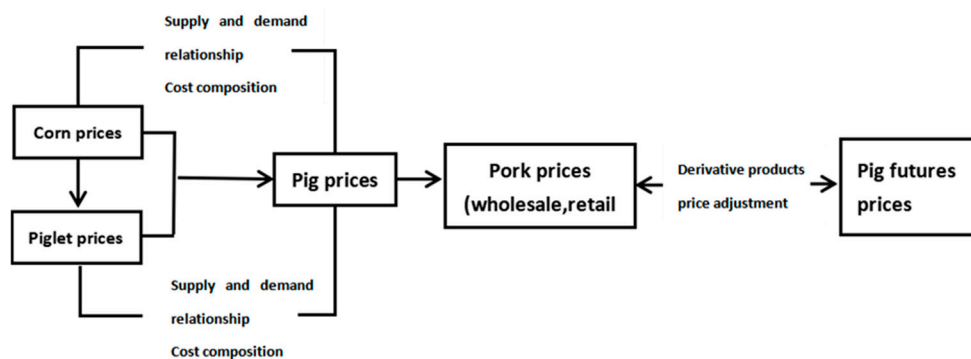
Supply and demand relationship
Cost composition

Corn prices

Piglet prices

Pig prices

Pork prices (wholesale,retail

Derivative products price adjustment

Pig futures prices

Supply and demand relationship
Cost composition